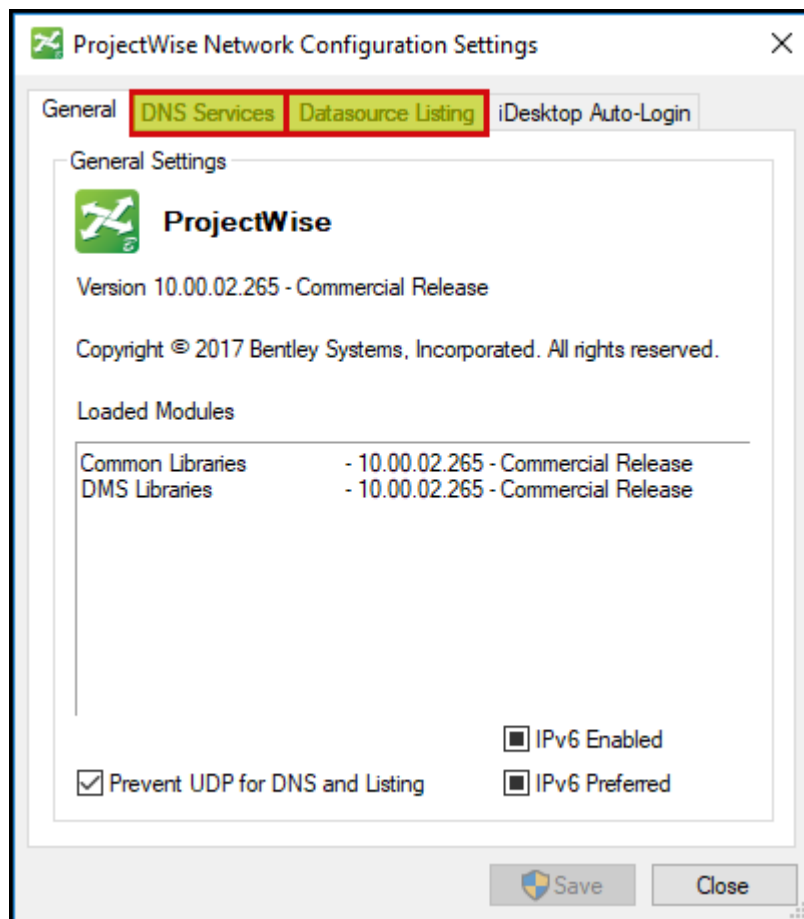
ProjectWise Network Configuration Settings

General | DNS Services | Datasource Listing | iDesktop Auto-Login

General Settings

ProjectWise

Version 10.00.02.265 - Commercial Release

Copyright © 2017 Bentley Systems, Incorporated. All rights reserved.

Loaded Modules

Common Libraries - 10.00.02.265 - Commercial Release
DMS Libraries - 10.00.02.265 - Commercial Release

IPv6 Enabled

Prevent UDP for DNS and Listing

IPv6 Preferred

Save

Close